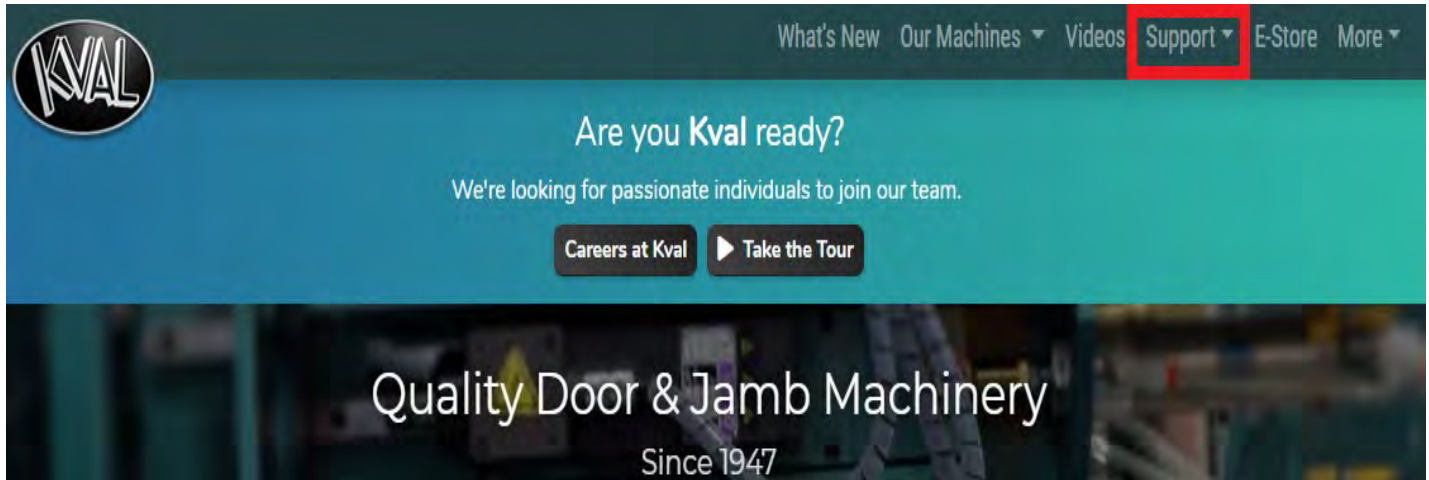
KVAL

What's New Our Machines ▾ Videos Support ▾ E-Store More ▾

Are you **Kval** ready?

We're looking for passionate individuals to join our team.

Careers at Kval ▶ Take the Tour

Quality Door & Jamb Machinery

Since 1947